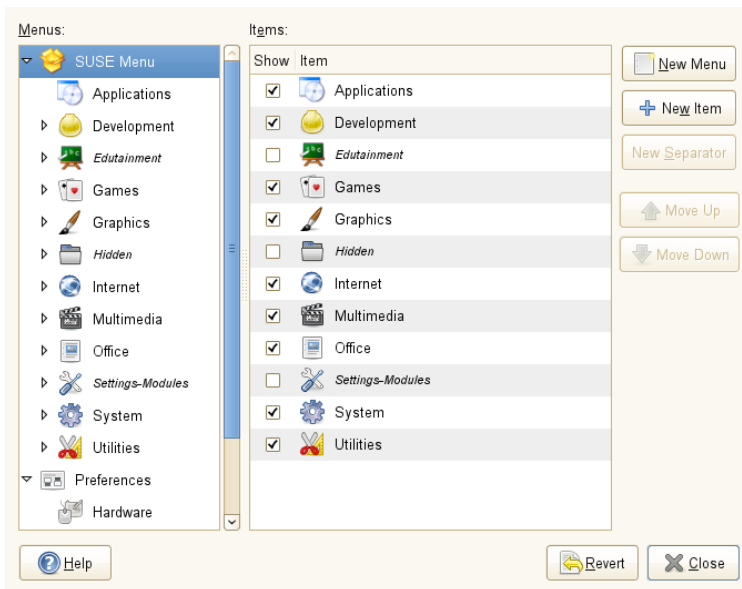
Menus:

SUSE Menu
Applications
Development
Edutainment
Games
Graphics
Hidden
Internet
Multimedia
Office
Settings-Modules
System
Utilities
Preferences
Hardware

Items:

| Show | Item |
|---|---|
| ☑ | Applications |
| ☑ | Development |
| ☐ | Edutainment |
| ☑ | Games |
| ☑ | Graphics |
| ☐ | Hidden |
| ☑ | Internet |
| ☑ | Multimedia |
| ☑ | Office |
| ☐ | Settings-Modules |
| ☑ | System |
| ☑ | Utilities |

New Menu
New Item
New Separator
Move Up
Move Down

Help
Revert
Close